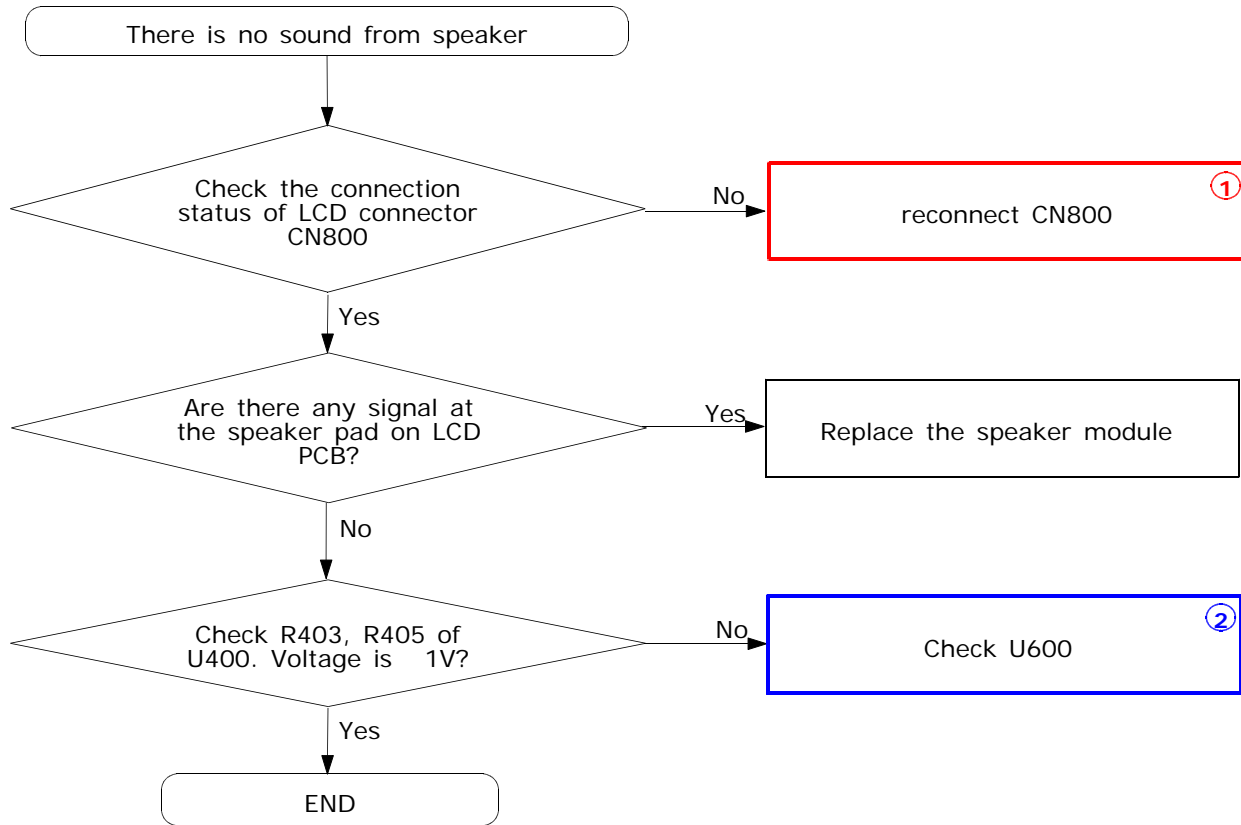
There is no sound from speaker

Check the connection status of LCD connector CN800

No

reconnect CN800

①

Yes

Are there any signal at the speaker pad on LCD PCB?

Yes

Replace the speaker module

No

Check R403, R405 of U400. Voltage is 1V?

No

Check U600

②

Yes

END